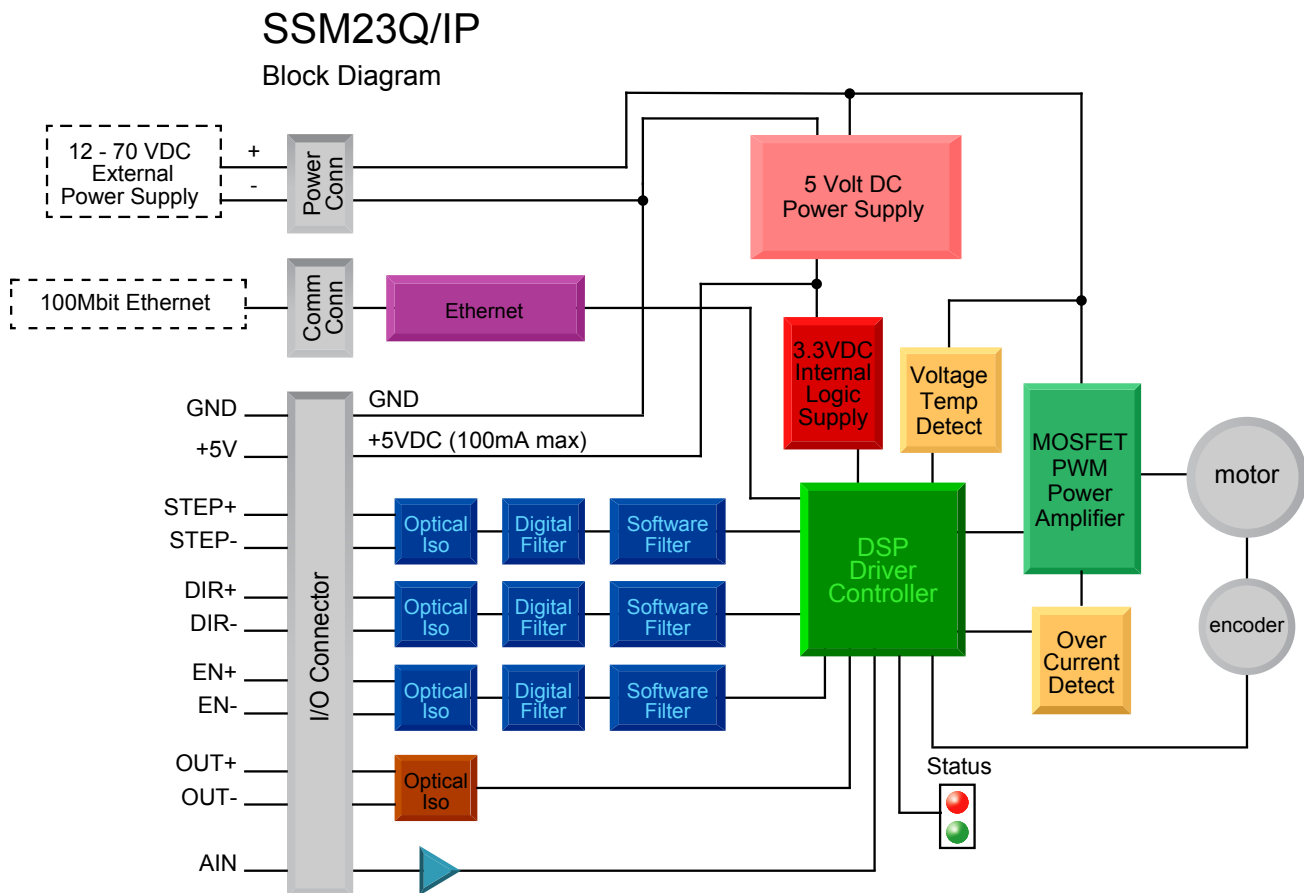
SSM23Q/IP

Block Diagram

12 - 70 VDC External Power Supply

+

-

Power Conn

5 Volt DC Power Supply

100Mbit Ethernet

Comm Conn

Ethernet

3.3VDC Internal Logic Supply

Voltage Temp Detect

MOSFET PWM Power Amplifier

motor

GND

+5V

GND

+5VDC (100mA max)

STEP+

STEP-

Optical Iso

Digital Filter

Software Filter

DSP Driver Controller

DIR+

DIR-

Optical Iso

Digital Filter

Software Filter

encoder

EN+

EN-

Optical Iso

Digital Filter

Software Filter

Over Current Detect

I/O Connector

OUT+

OUT-

Optical Iso

Status

AIN